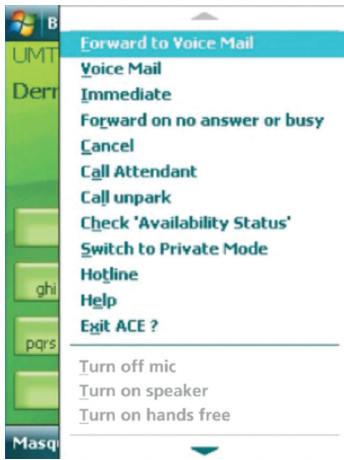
B
UMT
Derr
ghi
pqrs
Masq

Forward to Voice Mail
Voice Mail
Immediate
Forward on no answer or busy
Cancel
Call Attendant
Call unpark
Check 'Availability Status'
Switch to Private Mode
Hotline
Help
Exit ACE ?

Turn off mic
Turn on speaker
Turn on hands free